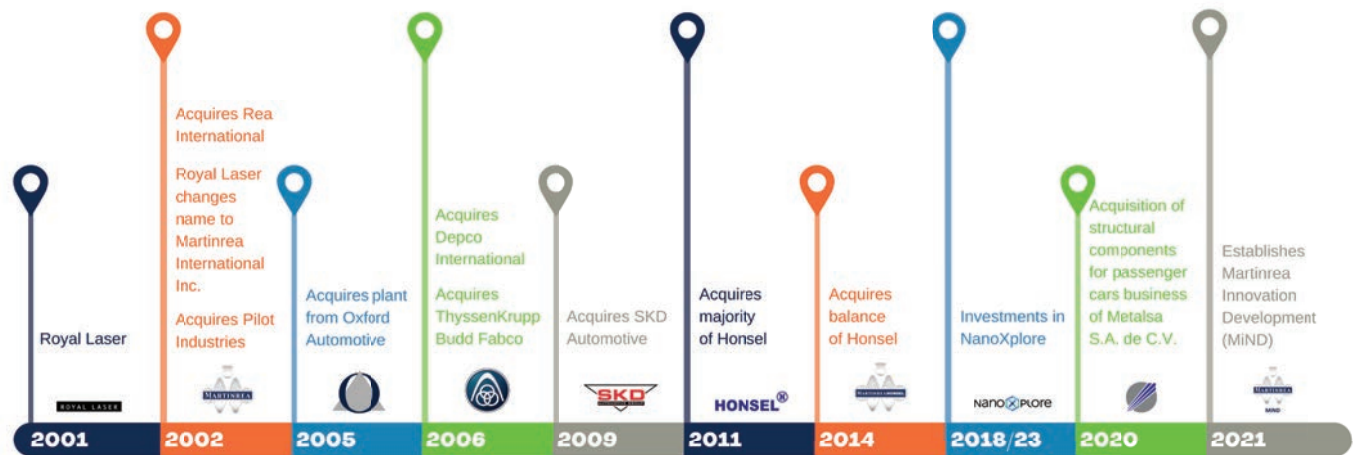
Royal Laser

ROYAL LASER

2001

Acquires Rea International

Royal Laser changes name to Martinrea International Inc.

Acquires Pilot Industries

MARTINREA

2002

Acquires plant from Oxford Automotive

2005

Acquires Depco International

Acquires ThyssenKrupp Budd Fabco

2006

Acquires SKD Automotive

SKD

2009

Acquires majority of Honsel

HONSEL®

2011

Acquires balance of Honsel

2014

Investments in NanoXplore

NanoXplore

2018/23

Acquisition of structural components for passenger cars business of Metalsa S.A. de C.V.

2020

Establishes Martinrea Innovation Development (MiND)

MARTINREA
MiND

2021